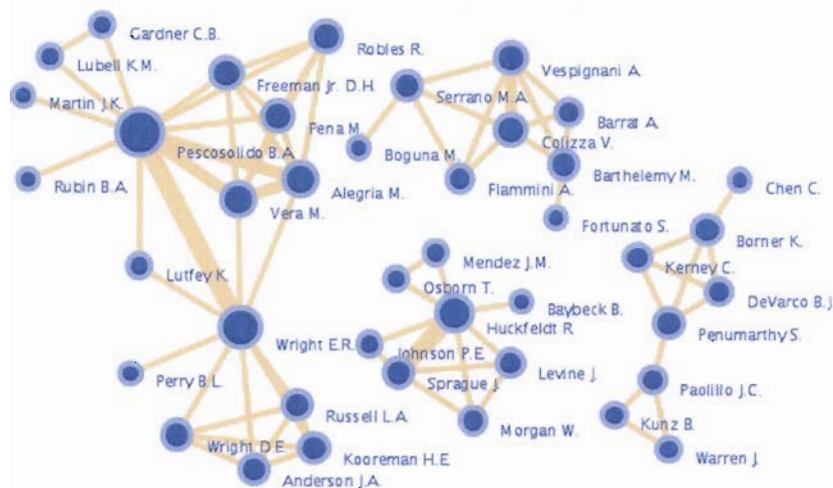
Gardner C.B.
Lubell K.M.
Martin J.K.
Robles R.
Freeman Jr. D.H.
Pena M.
Pescosolido B.A.
Rubin B.A.
Alegria M.
Vera M.
Vespignani A.
Serrano M.A.
Barrat A.
Colizza V.
Boguna M.
Flammini A.
Barthelemy M.
Fortunato S.
Chen C.
Borner K.
Kerney C.
DeVarco B.J.
Penumarthy S.
Lutfey K.
Mendez J.M.
Osborn T.
Baybeck B.
Huckfeldt R.
Wright E.R.
Johnson P.E.
Levine J.
Sprague J.
Morgan W.
Perry B.L.
Russell L.A.
Wright D.E.
Kooreman H.E.
Anderson J.A.
Paolillo J.C.
Kunz B.
Warren J.